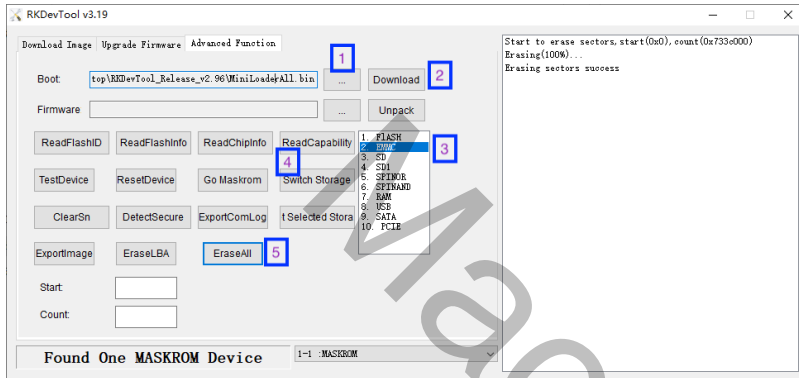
RKDevTool v3.19

Download Image | Upgrade Firmware | Advanced Function

Boot: top\RKDevTool_Release_v2.96\MiniLoaderAll.bin ... 1 Download 2

Firmware ... Unpack

ReadFlashID ReadFlashInfo ReadChipInfo ReadCapability

TestDevice ResetDevice Go Maskrom Switch Storage 4

ClearSn DetectSecure ExportComLog t Selected Stora

ExportImage EraseLBA EraseAll 5

1. FLASH
2. EMMC
3. SD
4. SD1
5. SPINOR
6. SPINAND
7. RAM
8. USB
9. SATA
10. PCIE

3

Start:

Count:

Found One MASKROM Device

1-1 :MASKROM

Start to erase sectors,start(0x0),count(0x733c000)
Erasing(100%)...
Erasing sectors success

Ma